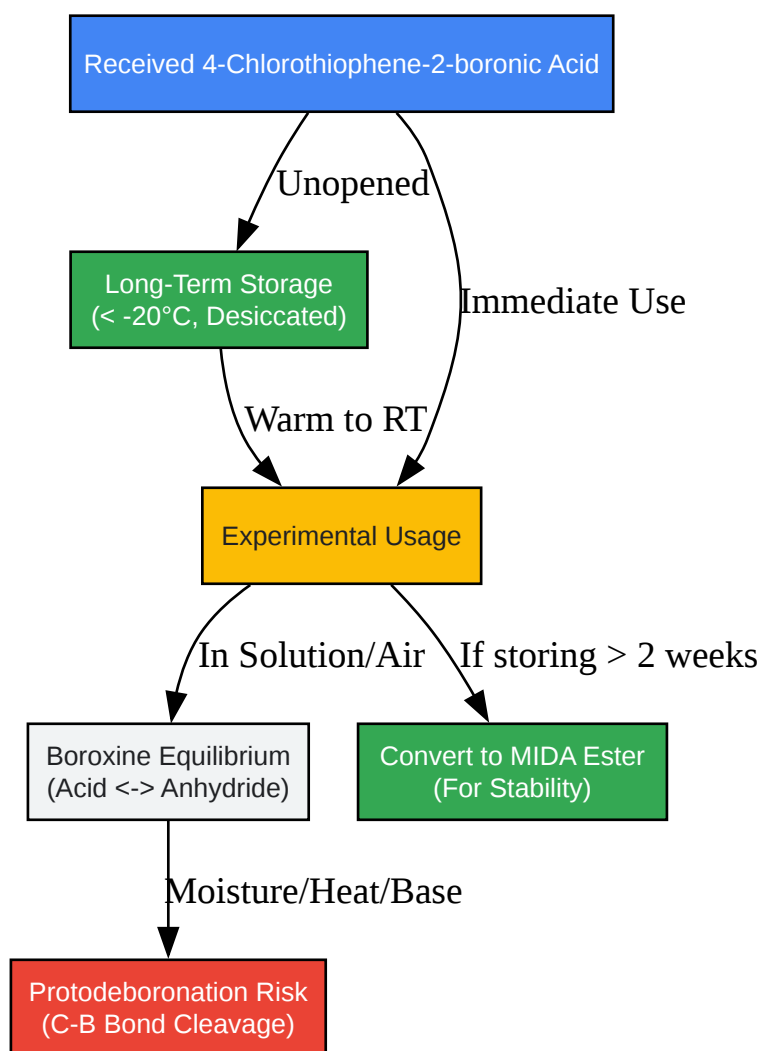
Received 4-Chlorothiophene-2-boronic Acid

Unopened

Immediate Use

Long-Term Storage
(< -20°C, Desiccated)

Warm to RT

Experimental Usage

In Solution/Air

If storing > 2 weeks

Boroxine Equilibrium
(Acid <-> Anhydride)

Convert to MIDA Ester
(For Stability)

Moisture/Heat/Base

Protodeboronation Risk
(C-B Bond Cleavage)